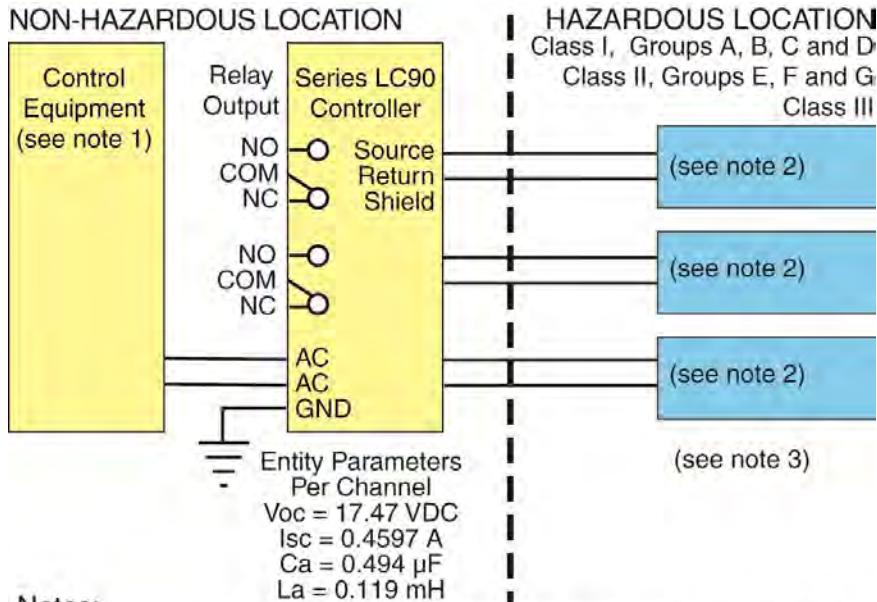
NON-HAZARDOUS LOCATION

HAZARDOUS LOCATION
Class I, Groups A, B, C and D
Class II, Groups E, F and G
Class III

Control Equipment (see note 1)

Relay Output

NO
COM
NC

NO
COM
NC

Series LC90 Controller

Source
Return
Shield

AC
AC
GND

(see note 2)

(see note 2)

(see note 2)

(see note 3)

Entity Parameters
Per Channel
Voc = 17.47 VDC
Isc = 0.4597 A
Ca = 0.494 μF
La = 0.119 mH

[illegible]